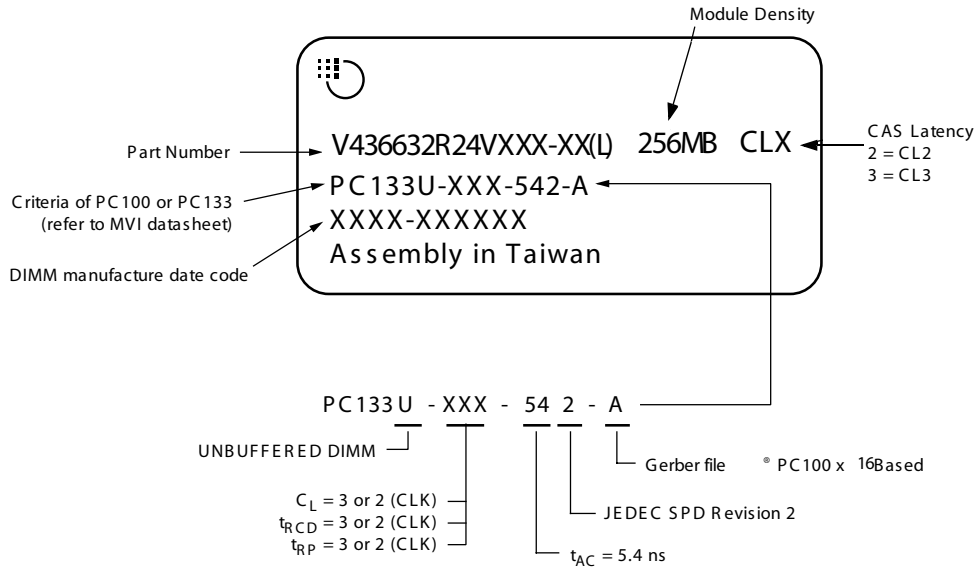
Module Density

V436632R24VXXX-XX(L) 256MB CLX

PC133U-XXX-542-A

XXXX-XXXXXX

Assembly in Taiwan

Part Number

Criteria of PC100 or PC133 (refer to MVI datasheet)

DIMM manufacture date code

CAS Latency
2 = CL2
3 = CL3

PC133U - XXX - 54 2 - A

UNBUFFERED DIMM

$C_L$ = 3 or 2 (CLK)
$t_{RCD}$ = 3 or 2 (CLK)
$t_{RP}$ = 3 or 2 (CLK)

$t_{AC}$ = 5.4 ns

JEDEC SPD Revision 2

Gerber file

® PC100 x 16Based